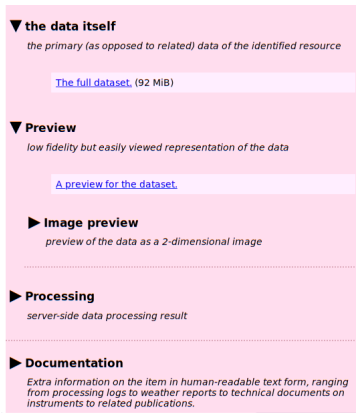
▼ the data itself

the primary (as opposed to related) data of the identified resource

The full dataset. (92 MiB)

▼ Preview

low fidelity but easily viewed representation of the data

A preview for the dataset.

▶ Image preview

preview of the data as a 2-dimensional image

▶ Processing

server-side data processing result

▶ Documentation

Extra information on the item in human-readable text form, ranging from processing logs to weather reports to technical documents on instruments to related publications.